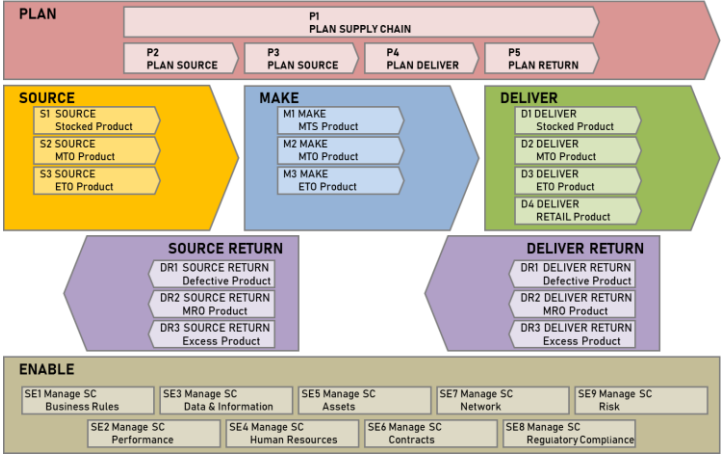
PLAN

P1
PLAN SUPPLY CHAIN

P2
PLAN SOURCE

P3
PLAN SOURCE

P4
PLAN DELIVER

P5
PLAN RETURN

SOURCE

S1 SOURCE
Stocked Product

S2 SOURCE
MTO Product

S3 SOURCE
ETO Product

MAKE

M1 MAKE
MTS Product

M2 MAKE
MTO Product

M3 MAKE
ETO Product

DELIVER

D1 DELIVER
Stocked Product

D2 DELIVER
MTO Product

D3 DELIVER
ETO Product

D4 DELIVER
RETAIL Product

SOURCE RETURN

DR1 SOURCE RETURN
Defective Product

DR2 SOURCE RETURN
MRO Product

DR3 SOURCE RETURN
Excess Product

DELIVER RETURN

DR1 DELIVER RETURN
Defective Product

DR2 DELIVER RETURN
MRO Product

DR3 DELIVER RETURN
Excess Product

ENABLE

SE1 Manage SC
Business Rules

SE3 Manage SC
Data & Information

SE5 Manage SC
Assets

SE7 Manage SC
Network

SE9 Manage SC
Risk

SE2 Manage SC
Performance

SE4 Manage SC
Human Resources

SE6 Manage SC
Contracts

SE8 Manage SC
Regulatory Compliance